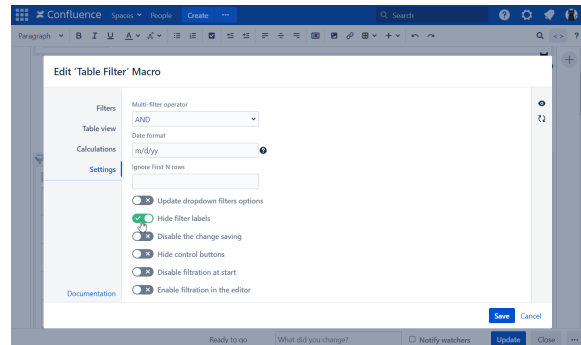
Confluence Spaces People Create ···

Search

Paragraph B I U A

Edit 'Table Filter' Macro

Filters

Table view

Calculations

Settings

Documentation

Multi-filter operator

AND

Date format

m/d/yy

Ignore First N rows

Update dropdown filters options

Hide filter labels

Disable the change saving

Hide control buttons

Disable filtration at start

Enable filtration in the editor

Save Cancel

Ready to go What did you change? Notify watchers Update Close